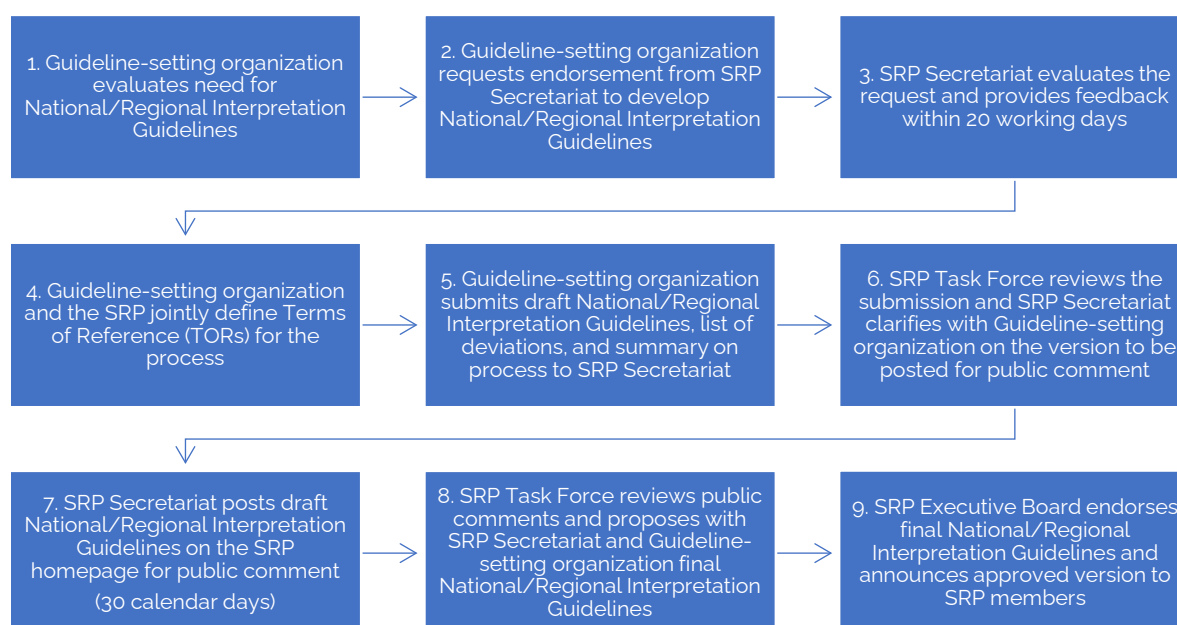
1. Guideline-setting organization evaluates need for National/Regional Interpretation Guidelines

2. Guideline-setting organization requests endorsement from SRP Secretariat to develop National/Regional Interpretation Guidelines

3. SRP Secretariat evaluates the request and provides feedback within 20 working days

4. Guideline-setting organization and the SRP jointly define Terms of Reference (TORs) for the process

5. Guideline-setting organization submits draft National/Regional Interpretation Guidelines, list of deviations, and summary on process to SRP Secretariat

6. SRP Task Force reviews the submission and SRP Secretariat clarifies with Guideline-setting organization on the version to be posted for public comment

7. SRP Secretariat posts draft National/Regional Interpretation Guidelines on the SRP homepage for public comment

(30 calendar days)

8. SRP Task Force reviews public comments and proposes with SRP Secretariat and Guideline-setting organization final National/Regional Interpretation Guidelines

9. SRP Executive Board endorses final National/Regional Interpretation Guidelines and announces approved version to SRP members